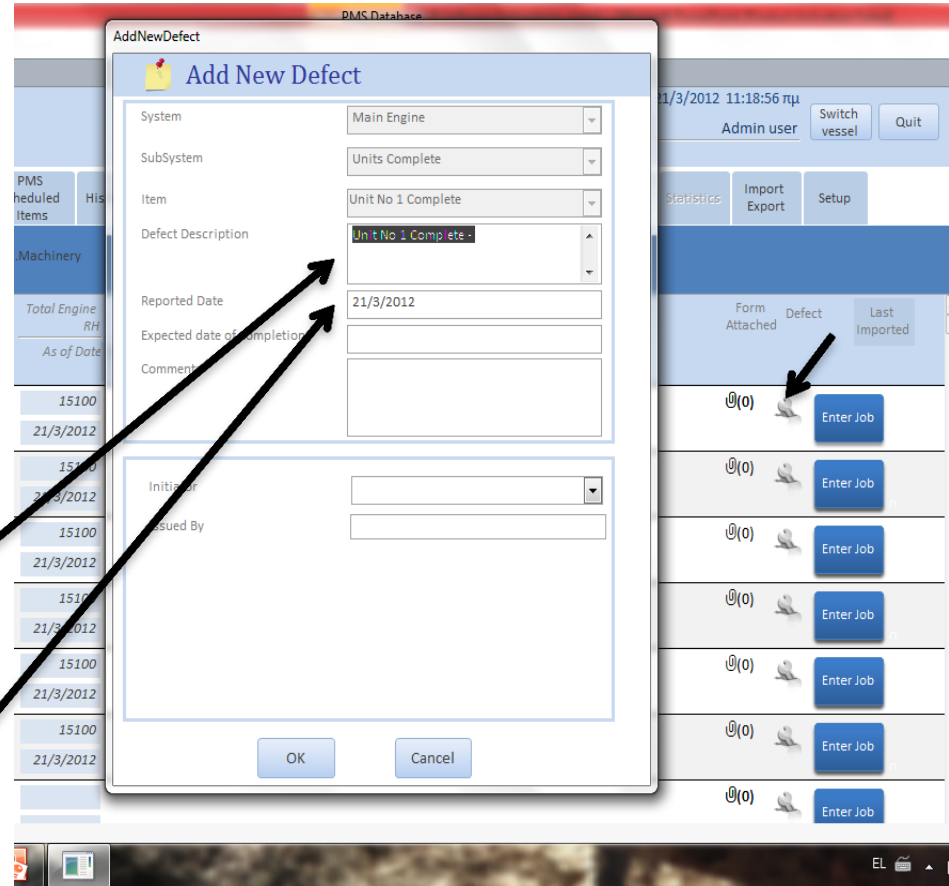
PMS Database

AddNewDefect

Add New Defect

System Main Engine

SubSystem Units Complete

Item Unit No 1 Complete

Defect Description Unit No 1 Complete -

Reported Date 21/3/2012

Expected date of completion

Comments

Initiator

Issued By

OK Cancel

21/3/2012 11:18:56 πμ

Admin user

Switch vessel

Quit

PMS Scheduled Items

His

Statistics

Import Export

Setup

Machinery

Total Engine RH

As of Date

Form Attached

Defect

Last Imported

15100
21/3/2012
(0)
Enter Job

15100
21/3/2012
(0)
Enter Job

15100
21/3/2012
(0)
Enter Job

15100
21/3/2012
(0)
Enter Job

15100
21/3/2012
(0)
Enter Job

15100
21/3/2012
(0)
Enter Job

(0)
Enter Job

EL